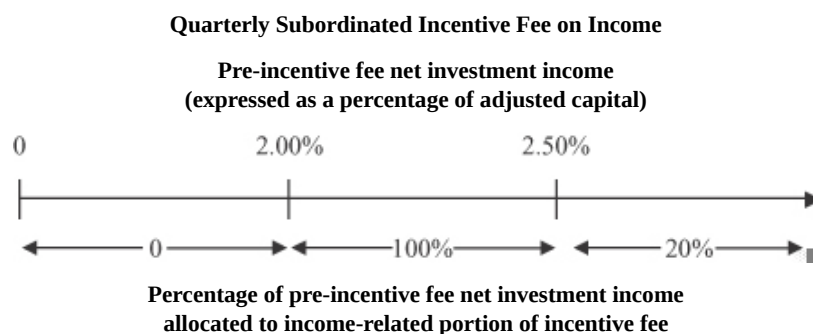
Quarterly Subordinated Incentive Fee on Income

Pre-incentive fee net investment income
(expressed as a percentage of adjusted capital)

0

2.00%

2.50%

0

100%

20%

Percentage of pre-incentive fee net investment income
allocated to income-related portion of incentive fee